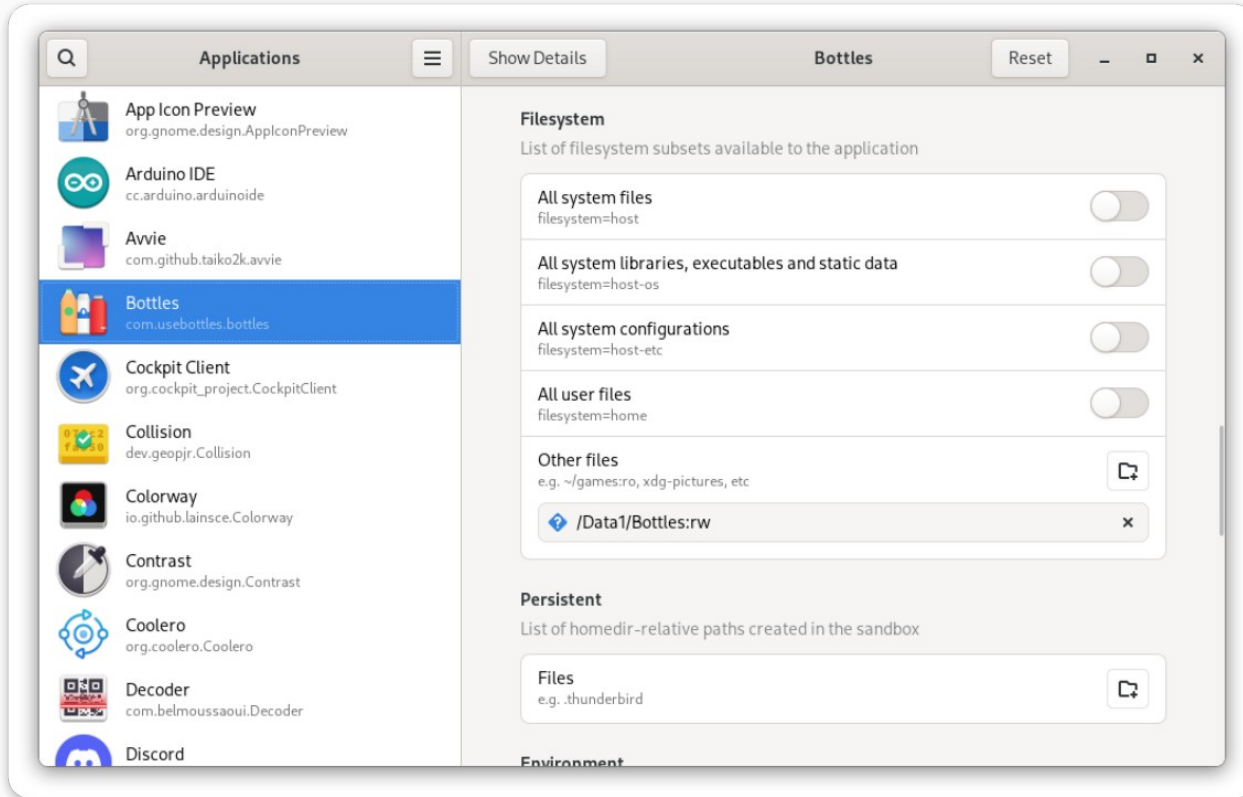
Applications

Show Details

Bottles

Reset

App Icon Preview
org.gnome.design.AppIconPreview

Arduino IDE
cc.arduino.arduinoide

Avvie
com.github.taiko2k.avvie

Bottles
com.usebottles.bottles

Cockpit Client
org.cockpit_project.CockpitClient

Collision
dev.geopjr.Collision

Colorway
io.github.lainsce.Colorway

Contrast
org.gnome.design.Contrast

Coolero
org.coolero.Coolero

Decoder
com.belmoussaoui.Decoder

Discord

Filesystem

List of filesystem subsets available to the application

All system files
filesystem=host

All system libraries, executables and static data
filesystem=host-os

All system configurations
filesystem=host-etc

All user files
filesystem=home

Other files
e.g. ~/games:ro, xdg-pictures, etc

/Data1/Bottles:rw

Persistent

List of homedir-relative paths created in the sandbox

Files
e.g. .thunderbird

Environment